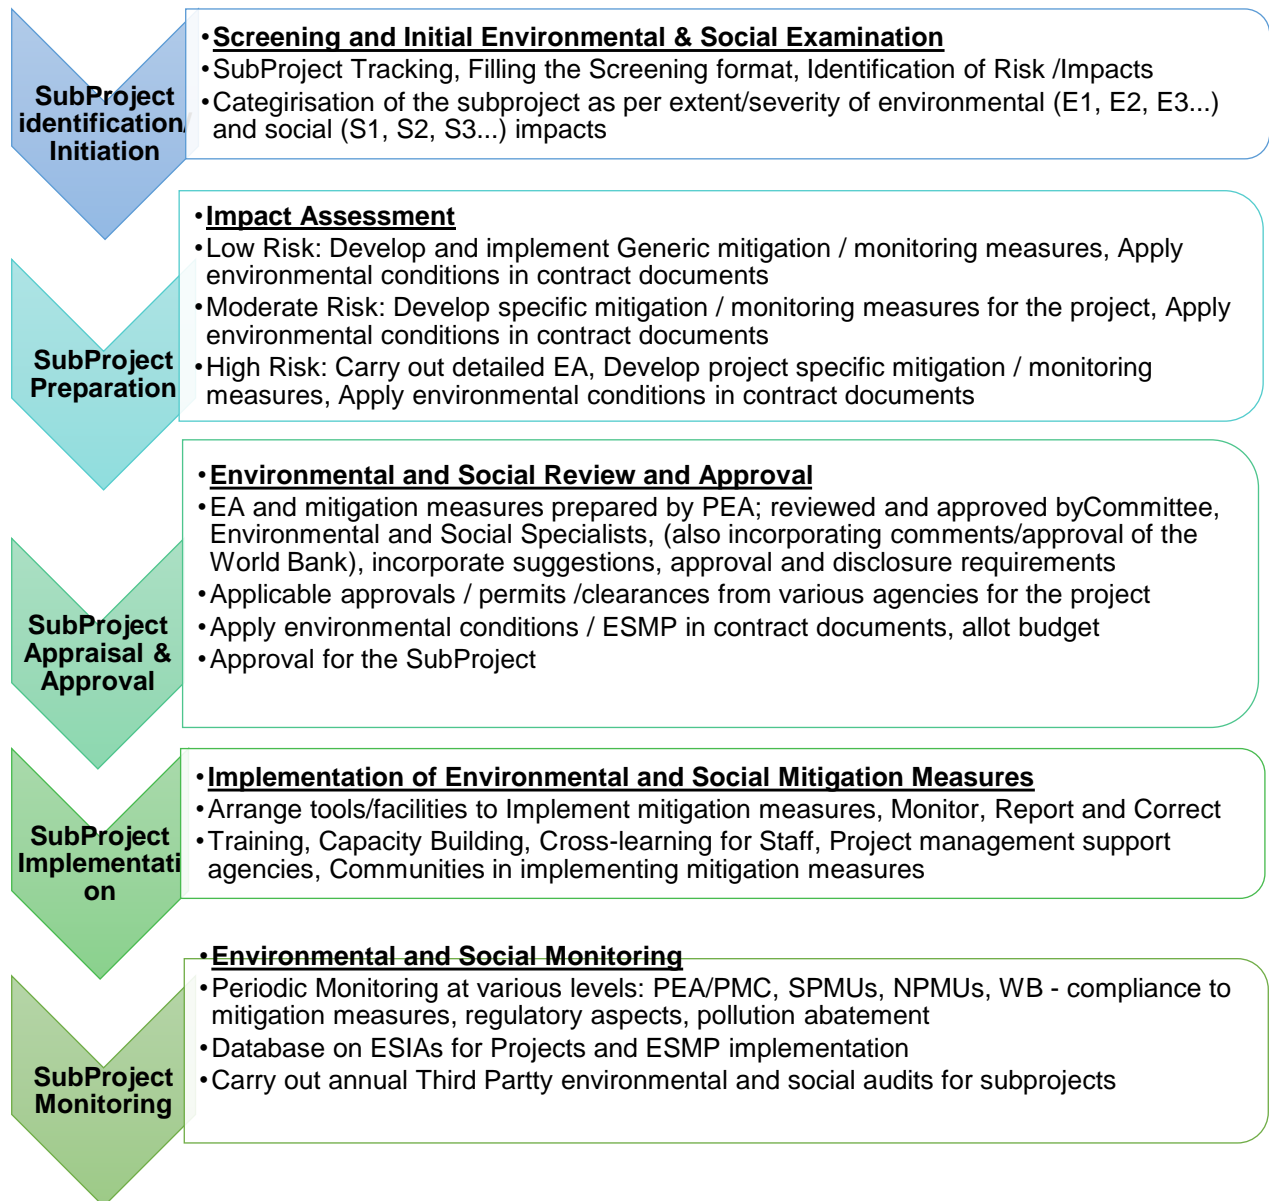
SubProject identification/ Initiation

• Screening and Initial Environmental & Social Examination
• SubProject Tracking, Filling the Screening format, Identification of Risk /Impacts
• Categirisation of the subproject as per extent/severity of environmental (E1, E2, E3...) and social (S1, S2, S3...) impacts

SubProject Preparation

• Impact Assessment
• Low Risk: Develop and implement Generic mitigation / monitoring measures, Apply environmental conditions in contract documents
• Moderate Risk: Develop specific mitigation / monitoring measures for the project, Apply environmental conditions in contract documents
• High Risk: Carry out detailed EA, Develop project specific mitigation / monitoring measures, Apply environmental conditions in contract documents

SubProject Appraisal & Approval

• Environmental and Social Review and Approval
• EA and mitigation measures prepared by PEA; reviewed and approved byCommittee, Environmental and Social Specialists, (also incorporating comments/approval of the World Bank), incorporate suggestions, approval and disclosure requirements
• Applicable approvals / permits /clearances from various agencies for the project
• Apply environmental conditions / ESMP in contract documents, allot budget
• Approval for the SubProject

SubProject Implementation

• Implementation of Environmental and Social Mitigation Measures
• Arrange tools/facilities to Implement mitigation measures, Monitor, Report and Correct
• Training, Capacity Building, Cross-learning for Staff, Project management support agencies, Communities in implementing mitigation measures

SubProject Monitoring

• Environmental and Social Monitoring
• Periodic Monitoring at various levels: PEA/PMC, SPMUs, NPMUs, WB - compliance to mitigation measures, regulatory aspects, pollution abatement
• Database on ESIAs for Projects and ESMP implementation
• Carry out annual Third Partty environmental and social audits for subprojects